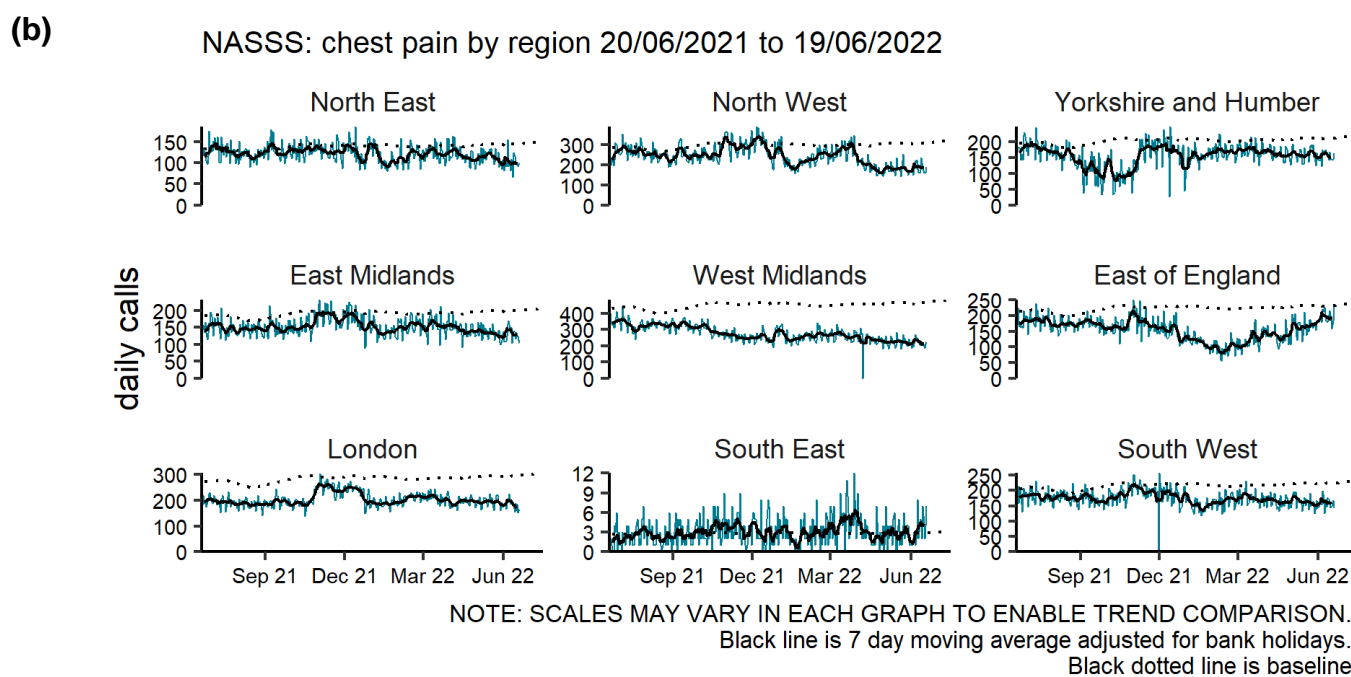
(b)

NASSS: chest pain by region 20/06/2021 to 19/06/2022

daily calls

North East
150
100
50
0

North West
300
200
100
0

Yorkshire and Humber
200
150
100
50
0

East Midlands
200
150
100
50
0

West Midlands
400
300
200
100
0

East of England
250
200
150
100
50
0

London
300
200
100
0
Sep 21 Dec 21 Mar 22 Jun 22

South East
12
9
6
3
0
Sep 21 Dec 21 Mar 22 Jun 22

South West
250
200
150
100
50
0
Sep 21 Dec 21 Mar 22 Jun 22

NOTE: SCALES MAY VARY IN EACH GRAPH TO ENABLE TREND COMPARISON.
Black line is 7 day moving average adjusted for bank holidays.
Black dotted line is baseline